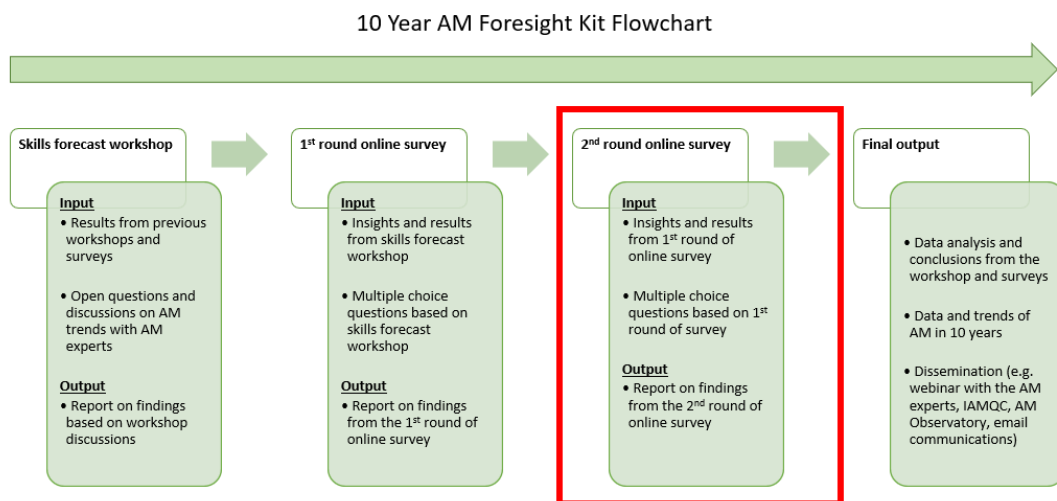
10 Year AM Foresight Kit Flowchart

Skills forecast workshop

Input
• Results from previous workshops and surveys
• Open questions and discussions on AM trends with AM experts

Output
• Report on findings based on workshop discussions

1$^{st}$ round online survey

Input
• Insights and results from skills forecast workshop
• Multiple choice questions based on skills forecast workshop

Output
• Report on findings from the 1$^{st}$ round of online survey

2$^{nd}$ round online survey

Input
• Insights and results from 1$^{st}$ round of online survey
• Multiple choice questions based on 1$^{st}$ round of survey

Output
• Report on findings from the 2$^{nd}$ round of online survey

Final output

• Data analysis and conclusions from the workshop and surveys
• Data and trends of AM in 10 years
• Dissemination (e.g. webinar with the AM experts, IAMQC, AM Observatory, email communications)